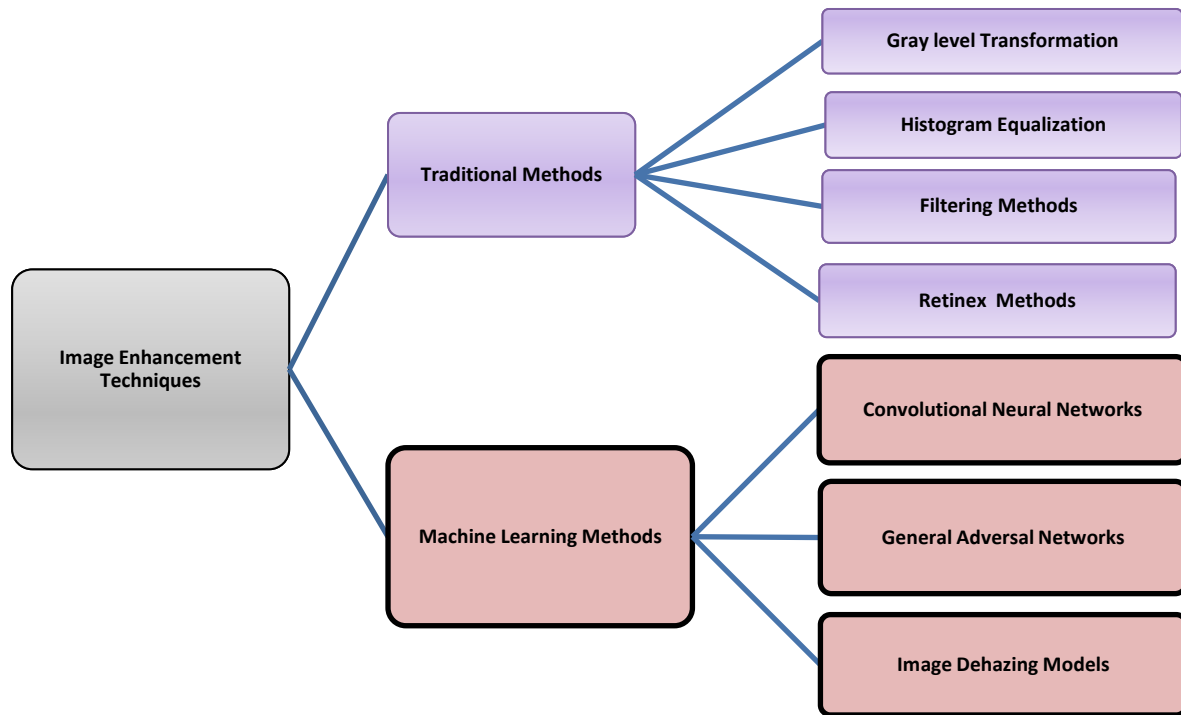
Image Enhancement Techniques

Traditional Methods

Gray level Transformation

Histogram Equalization

Filtering Methods

Retinex Methods

Machine Learning Methods

Convolutional Neural Networks

General Adversal Networks

Image Dehazing Models